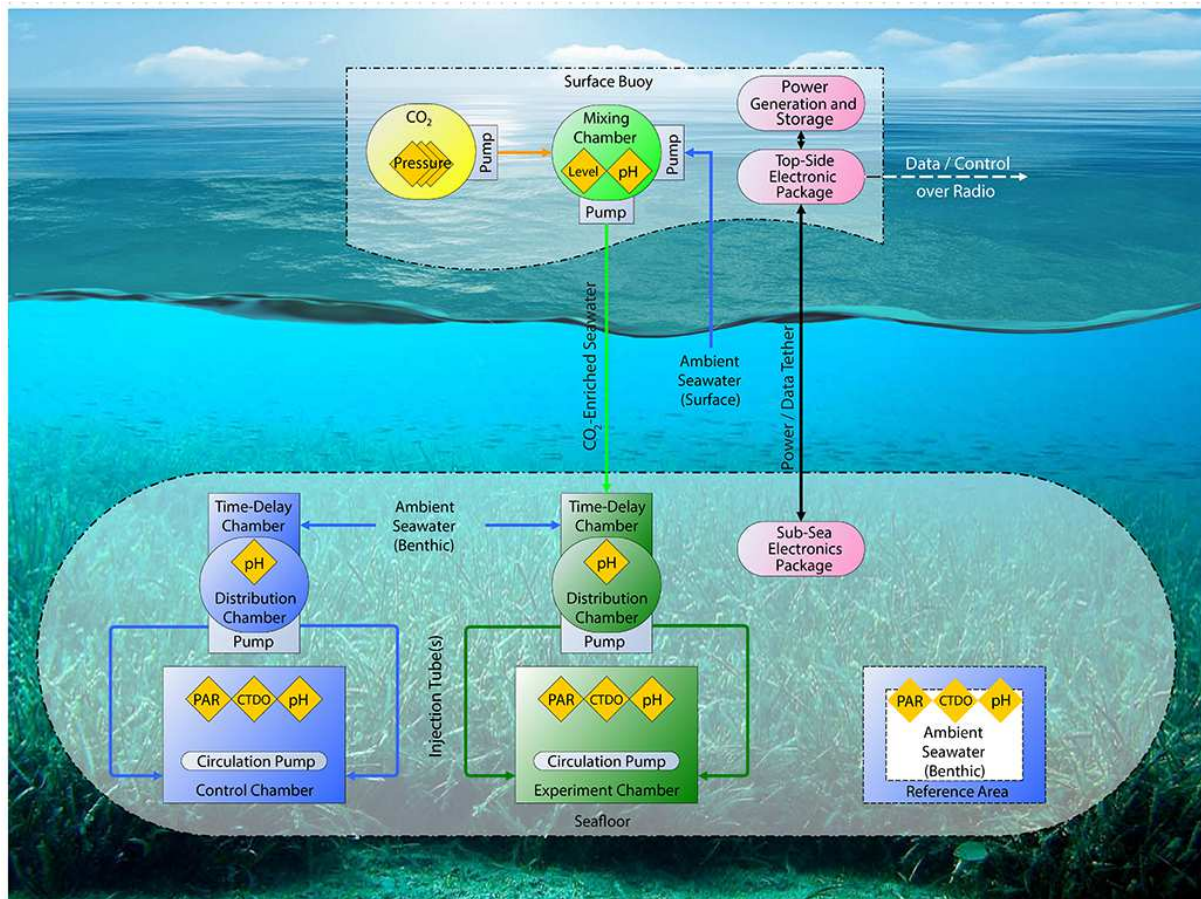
Surface Buoy

$CO_2$

Pressure

Pump

Mixing Chamber

Level

pH

Pump

Pump

Power Generation and Storage

Top-Side Electronic Package

Data / Control over Radio

$CO_2$-Enriched Seawater

Ambient Seawater (Surface)

Power / Data Tether

Time-Delay Chamber

Ambient Seawater (Benthic)

Time-Delay Chamber

Sub-Sea Electronics Package

pH

Distribution Chamber

Pump

pH

Distribution Chamber

Pump

Injection Tube(s)

PAR

CTDO

pH

Circulation Pump

Control Chamber

PAR

CTDO

pH

Circulation Pump

Experiment Chamber

PAR

CTDO

pH

Ambient Seawater (Benthic)

Reference Area

Seafloor